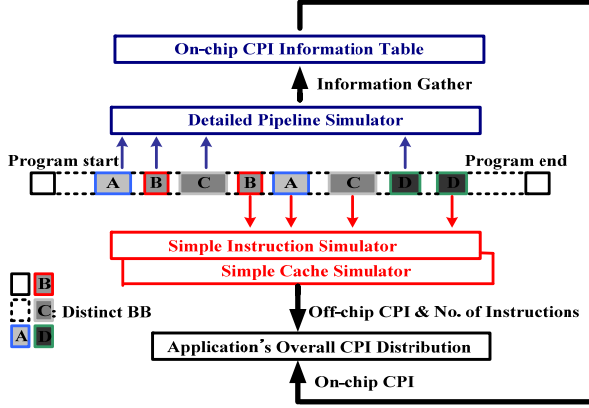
On-chip CPI Information Table

Information Gather

Detailed Pipeline Simulator

Program start

Program end

A B C B A C D D

Simple Instruction Simulator

Simple Cache Simulator

B

C : Distinct BB

A D

Off-chip CPI & No. of Instructions

Application's Overall CPI Distribution

On-chip CPI